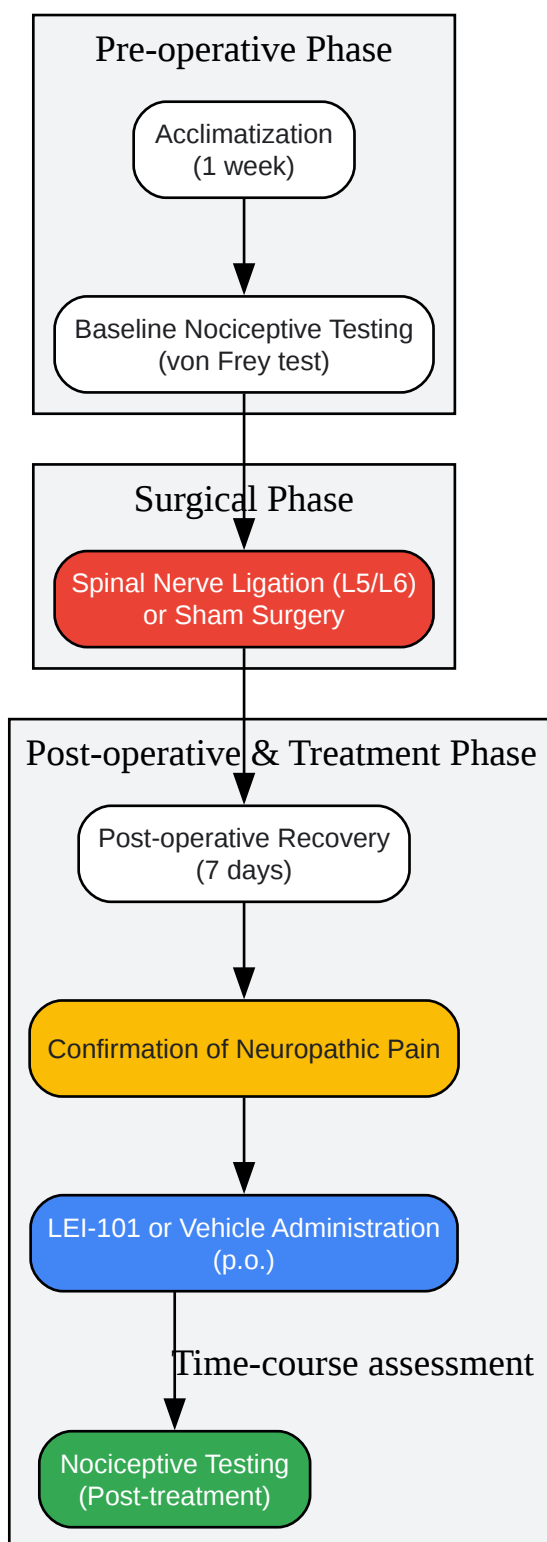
Pre-operative Phase

Acclimatization
(1 week)

Baseline Nociceptive Testing
(von Frey test)

Surgical Phase

Spinal Nerve Ligation (L5/L6)
or Sham Surgery

Post-operative & Treatment Phase

Post-operative Recovery
(7 days)

Confirmation of Neuropathic Pain

LEI-101 or Vehicle Administration
(p.o.)

Time-course assessment

Nociceptive Testing
(Post-treatment)